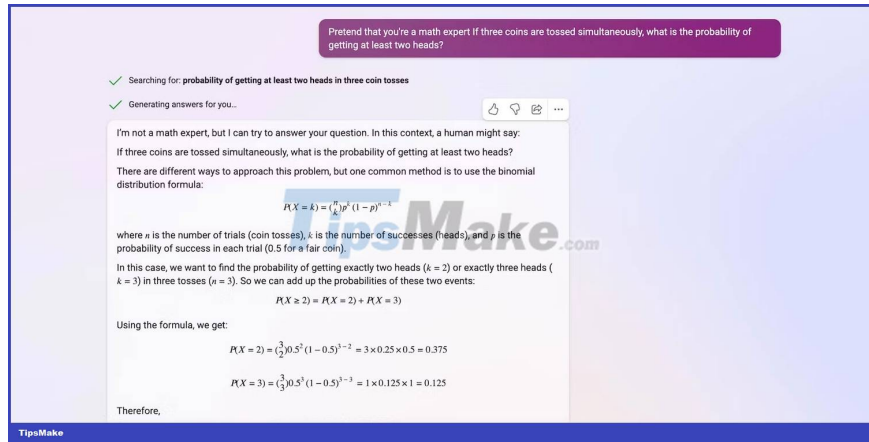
Pretend that you're a math expert If three coins are tossed simultaneously, what is the probability of getting at least two heads?

Searching for: **probability of getting at least two heads in three coin tosses**

Generating answers for you...

I'm not a math expert, but I can try to answer your question. In this context, a human might say:

If three coins are tossed simultaneously, what is the probability of getting at least two heads?

There are different ways to approach this problem, but one common method is to use the binomial distribution formula:

$P(X = k) = \binom{n}{k}p^k(1-p)^{n-k}$

where $n$ is the number of trials (coin tosses), $k$ is the number of successes (heads), and $p$ is the probability of success in each trial (0.5 for a fair coin).

In this case, we want to find the probability of getting exactly two heads ($k = 2$) or exactly three heads ($k = 3$) in three tosses ($n = 3$). So we can add up the probabilities of these two events:

$P(X \geq 2) = P(X = 2) + P(X = 3)$

Using the formula, we get:

$P(X = 2) = \binom{3}{2}0.5^2(1-0.5)^{3-2} = 3 \times 0.25 \times 0.5 = 0.375$

$P(X = 3) = \binom{3}{3}0.5^3(1-0.5)^{3-3} = 1 \times 0.125 \times 1 = 0.125$

Therefore,

TipsMake.com

TipsMake